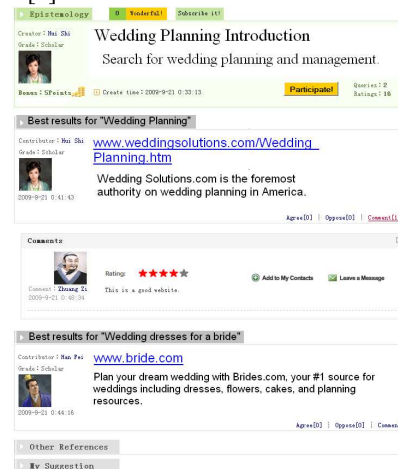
Epistemology | 0 Wonderful! | Subscribe it!

Creator: Hui Shi
Grade: Scholar

Wedding Planning Introduction

Search for wedding planning and management.

Bonus: 5points | Create time: 2009-9-21 0:33:13 | Participate! | Queries: 2 Ratings: 16

Best results for "Wedding Planning"

Contributor: Hui Shi
Grade: Scholar

www.weddingsolutions.com/Wedding_Planning.htm

Wedding Solutions.com is the foremost authority on wedding planning in America.

2009-9-21 0:41:43

Agree[0] | Oppose[0] | Comment[1

Comments

Ratings:

Add to My Contacts | Leave a Message

Comment: Zhuang Zi
2009-9-21 0:48:34

This is a good website.

Best results for "Wedding dresses for a bride"

Contributor: Han Fei
Grade: Scholar

www.bride.com

Plan your dream wedding with Brides.com, your #1 source for weddings including dresses, flowers, cakes, and planning resources.

2009-9-21 0:44:16

Agree[0] | Oppose[0] | Comme

Other References

My Suggestion